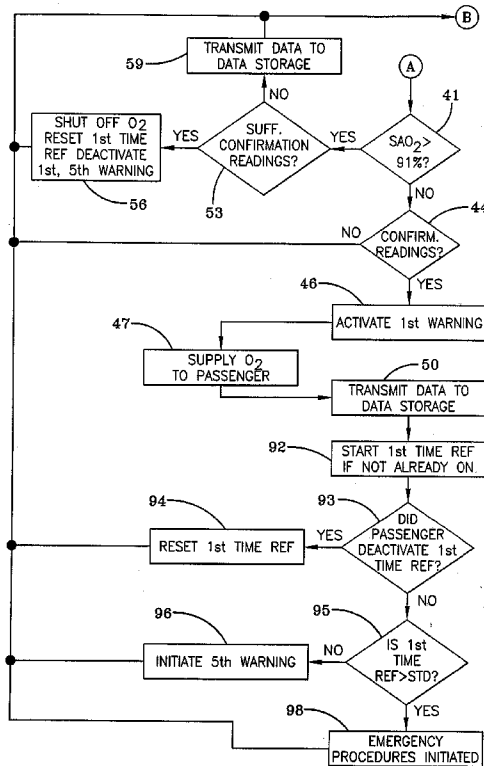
B

59

TRANSMIT DATA TO DATA STORAGE

A

41

NO

SHUT OFF $O_2$ RESET 1st TIME REF DEACTIVATE 1st, 5th WARNING

YES

SUFF. CONFIRMATION READINGS?

YES

$SAO_2$ > 91%?

56

53

NO

44

NO

CONFIRM. READINGS?

46

YES

47

ACTIVATE 1st WARNING

SUPPLY $O_2$ TO PASSENGER

50

TRANSMIT DATA TO DATA STORAGE

92

START 1st TIME REF IF NOT ALREADY ON

94

93

RESET 1st TIME REF

YES

DID PASSENGER DEACTIVATE 1st TIME REF?

96

95

NO

NO

INITIATE 5th WARNING

IS 1st TIME REF>STD?

98

YES

EMERGENCY PROCEDURES INITIATED